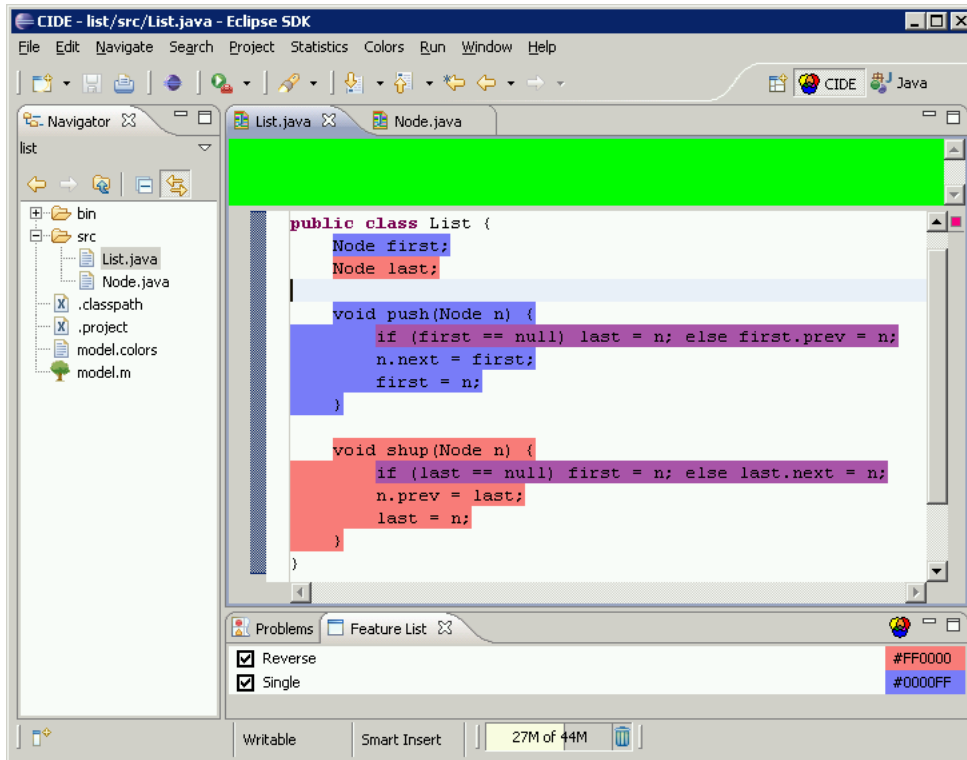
CIDE - list/src/List.java - Eclipse SDK

File Edit Navigate Search Project Statistics Colors Run Window Help

CIDE Java

Navigator

list

bin
src
List.java
Node.java
.classpath
.project
model.colors
model.m

List.java Node.java

public class List {
Node first;
Node last;

void push(Node n) {
if (first == null) last = n; else first.prev = n;
n.next = first;
first = n;
}

void shup(Node n) {
if (last == null) first = n; else last.next = n;
n.prev = last;
last = n;
}
}

Problems Feature List

| | | |
|---|---|---|
| ☑ | Reverse | #FF0000 |
| ☑ | Single | #0000FF |

Writable Smart Insert 27M of 44M